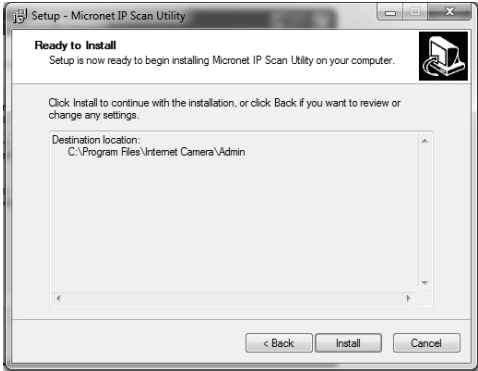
Setup - Micronet IP Scan Utility

Ready to Install
Setup is now ready to begin installing Micronet IP Scan Utility on your computer.

Click Install to continue with the installation, or click Back if you want to review or change any settings.

Destination location:
C:\Program Files\Internet Camera\Admin

< Back
Install
Cancel